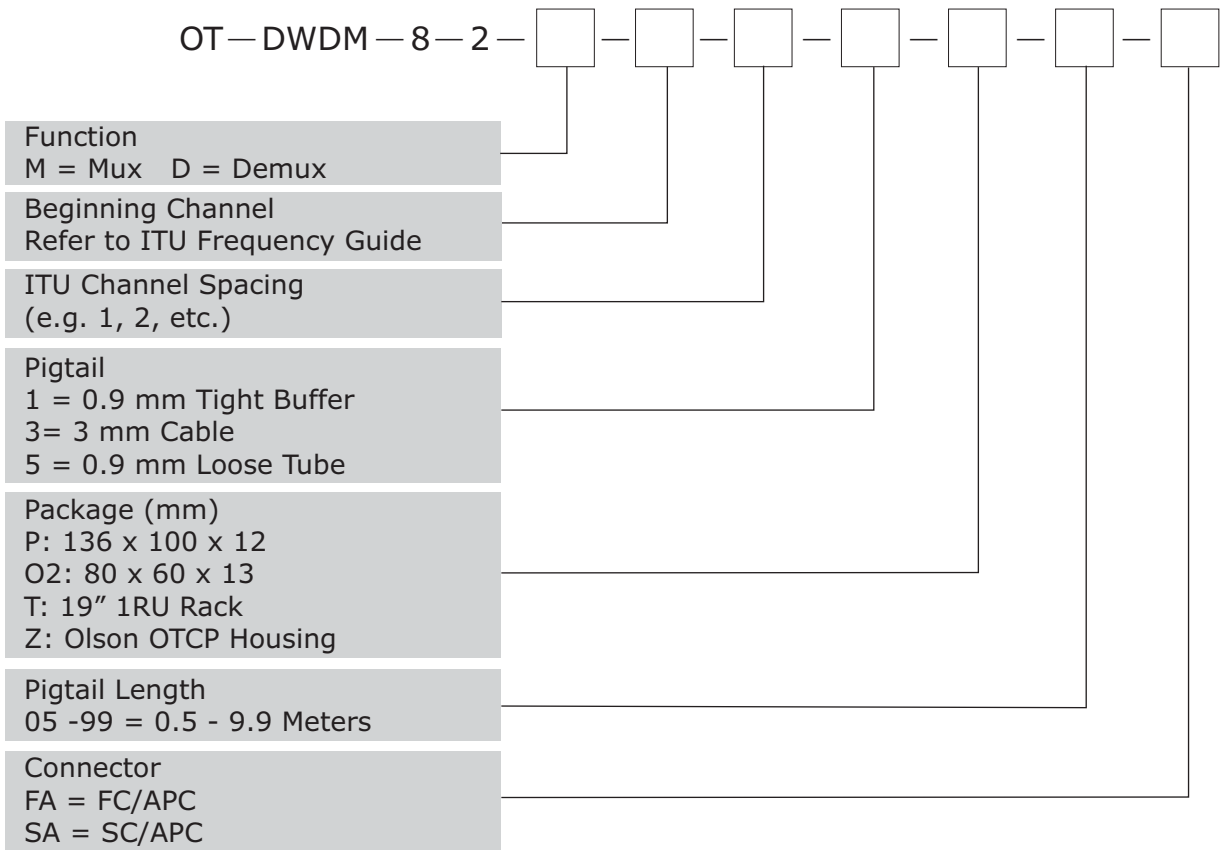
OT — DWDM — 8 — 2 — □ — □ — □ — □ — □ — □ — □

Function
M = Mux D = Demux

Beginning Channel
Refer to ITU Frequency Guide

ITU Channel Spacing
(e.g. 1, 2, etc.)

Pigtail
1 = 0.9 mm Tight Buffer
3= 3 mm Cable
5 = 0.9 mm Loose Tube

Package (mm)
P: 136 x 100 x 12
O2: 80 x 60 x 13
T: 19" 1RU Rack
Z: Olson OTCP Housing

Pigtail Length
05 -99 = 0.5 - 9.9 Meters

Connector
FA = FC/APC
SA = SC/APC